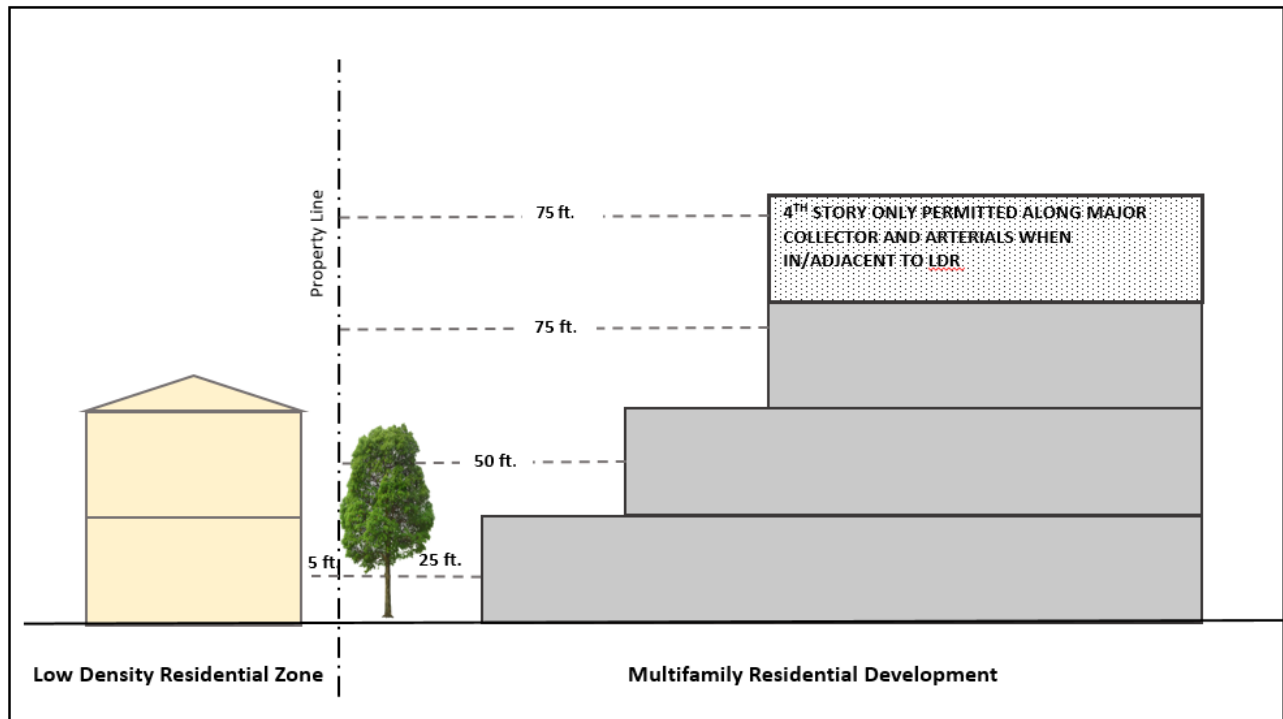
Property Line

75 ft.

$4^{TH}$ STORY ONLY PERMITTED ALONG MAJOR COLLECTOR AND ARTERIALS WHEN IN/ADJACENT TO LDR

75 ft.

50 ft.

5 ft

25 ft.

Low Density Residential Zone

Multifamily Residential Development